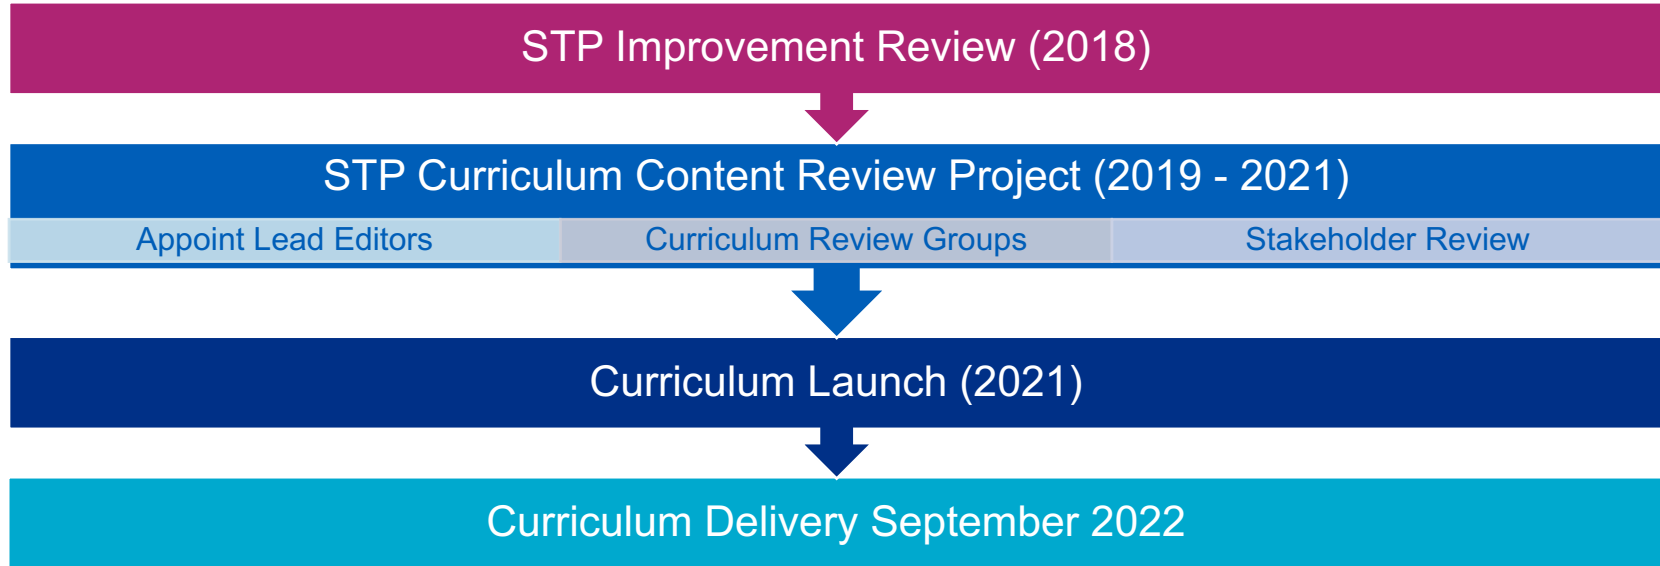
STP Improvement Review (2018)

STP Curriculum Content Review Project (2019 - 2021)

Appoint Lead Editors

Curriculum Review Groups

Stakeholder Review

Curriculum Launch (2021)

Curriculum Delivery September 2022